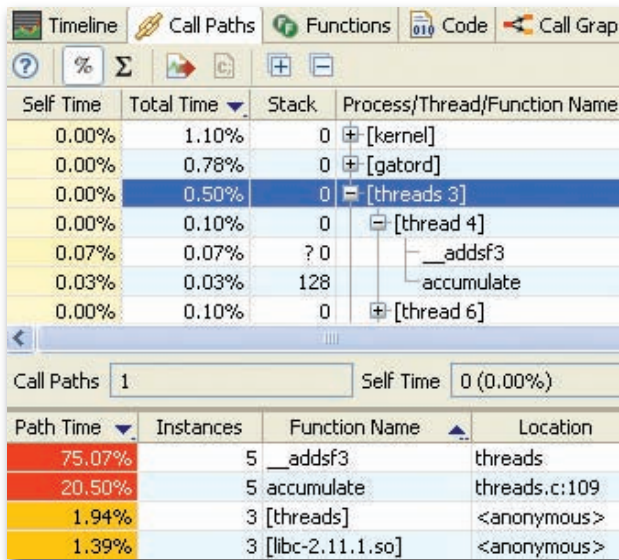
Timeline | Call Paths | Functions | Code | Call Grap

% Σ

| Self Time | Total Time | Stack | Process/Thread/Function Name |
|---|---|---|---|
| 0.00% | 1.10% | 0 | [kernel] |
| 0.00% | 0.78% | 0 | [gatord] |
| 0.00% | 0.50% | 0 | [threads 3] |
| 0.00% | 0.10% | 0 | [thread 4] |
| 0.07% | 0.07% | ? 0 | __addsf3 |
| 0.03% | 0.03% | 128 | accumulate |
| 0.00% | 0.10% | 0 | [thread 6] |

Call Paths 1 Self Time 0 (0.00%)

| Path Time | Instances | Function Name | Location |
|---|---|---|---|
| 75.07% | 5 | __addsf3 | threads |
| 20.50% | 5 | accumulate | threads.c:109 |
| 1.94% | 3 | [threads] | <anonymous> |
| 1.39% | 3 | [libc-2.11.1.so] | <anonymous> |